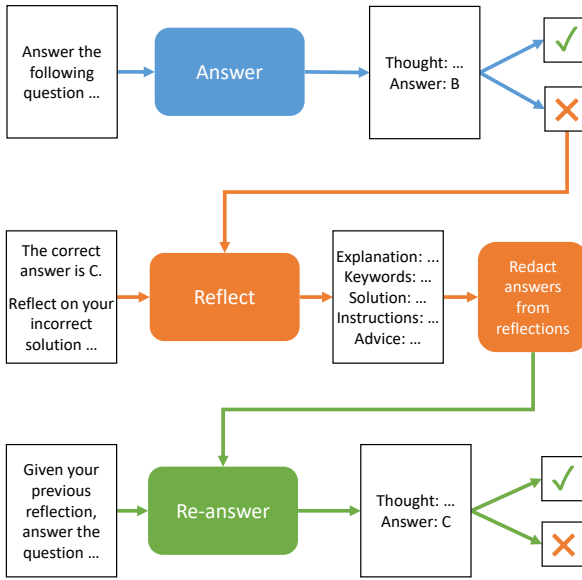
Answer the following question …

Answer

Thought: …
Answer: B

✓

✗

The correct answer is C.

Reflect on your incorrect solution …

Reflect

Explanation: …
Keywords: …
Solution: …
Instructions: …
Advice: …

Redact answers from reflections

Given your previous reflection, answer the question …

Re-answer

Thought: …
Answer: C

✓

✗